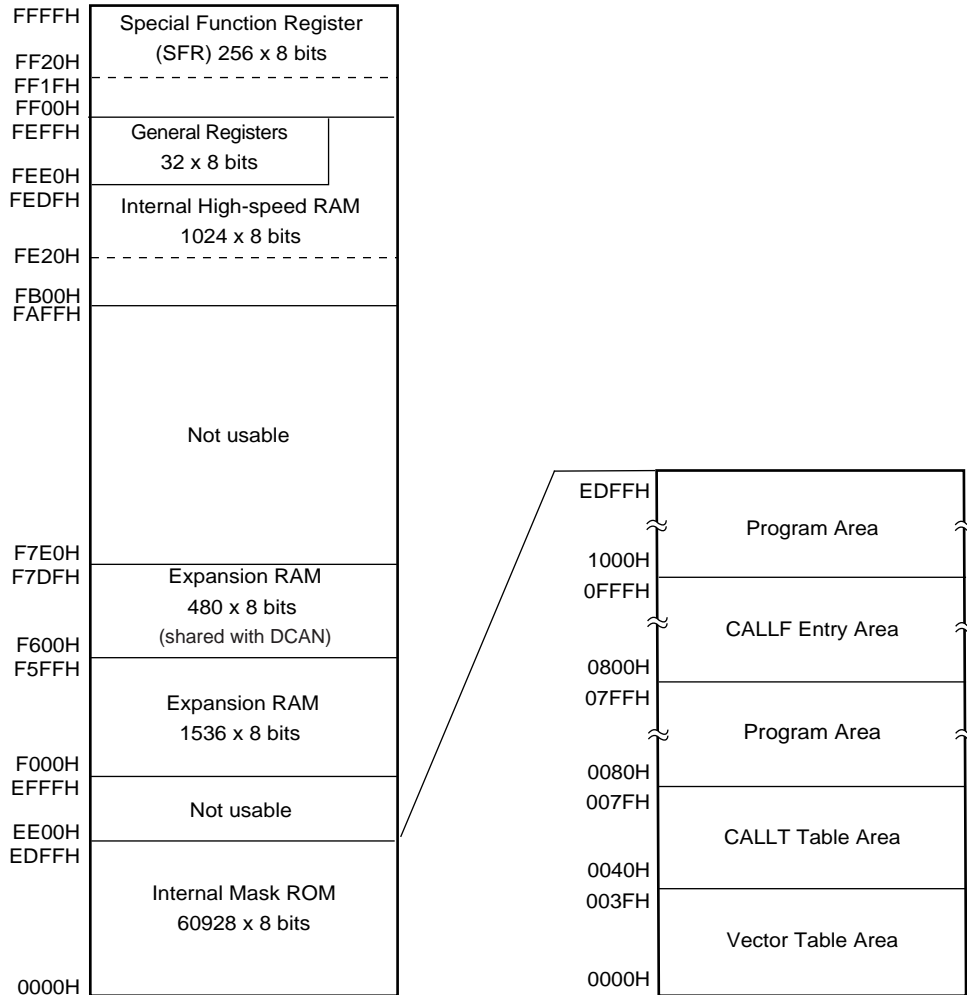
FFFFH
Special Function Register (SFR) 256 x 8 bits
FF20H
FF1FH
FF00H
FEFFH
General Registers 32 x 8 bits
FEE0H
FEDFH
Internal High-speed RAM 1024 x 8 bits
FE20H
FB00H
FAFFH
Not usable
F7E0H
F7DFH
Expansion RAM 480 x 8 bits (shared with DCAN)
F600H
F5FFH
Expansion RAM 1536 x 8 bits
F000H
EFFFH
Not usable
EE00H
EDFFH
Internal Mask ROM 60928 x 8 bits
0000H

EDFFH
Program Area
1000H
0FFFH
CALLF Entry Area
0800H
07FFH
Program Area
0080H
007FH
CALLT Table Area
0040H
003FH
Vector Table Area
0000H